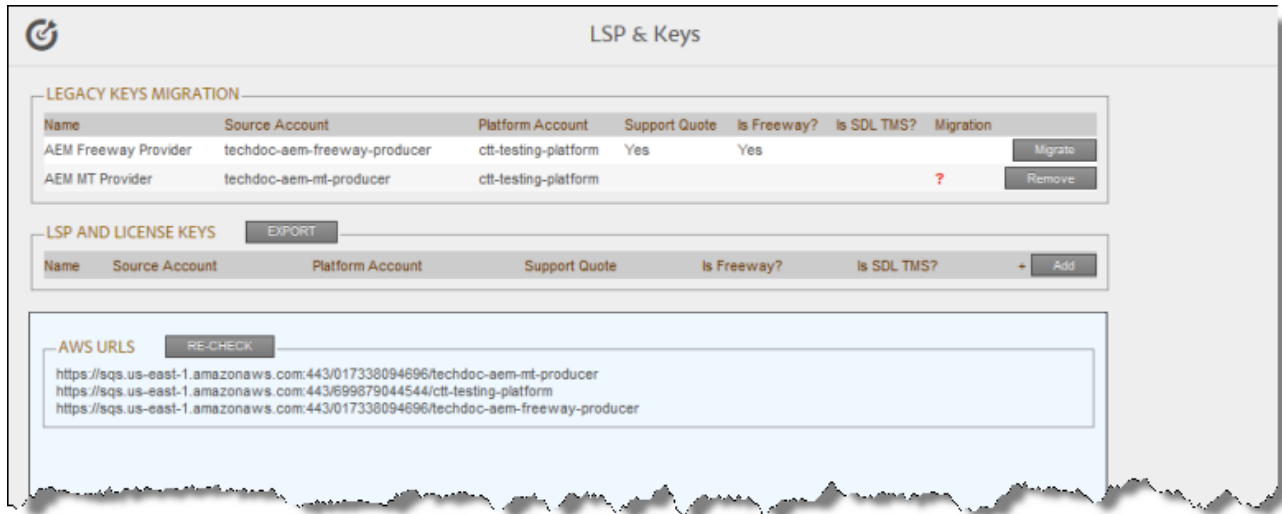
LSP & Keys

LEGACY KEYS MIGRATION

| Name | Source Account | Platform Account | Support Quote | Is Freeway? | Is SDL TMS? | Migration | |
|---|---|---|---|---|---|---|---|
| AEM Freeway Provider | techdoc-aem-freeway-producer | ctt-testing-platform | Yes | Yes | | | Migrate |
| AEM MT Provider | techdoc-aem-mt-producer | ctt-testing-platform | | | | ? | Remove |

LSP AND LICENSE KEYS EXPORT

| Name | Source Account | Platform Account | Support Quote | Is Freeway? | Is SDL TMS? | + Add |
|---|---|---|---|---|---|---|

AWS URLS RE-CHECK

https://sqs.us-east-1.amazonaws.com:443/017338094696/techdoc-aem-mt-producer
https://sqs.us-east-1.amazonaws.com:443/699879044544/ctt-testing-platform
https://sqs.us-east-1.amazonaws.com:443/017338094696/techdoc-aem-freeway-producer